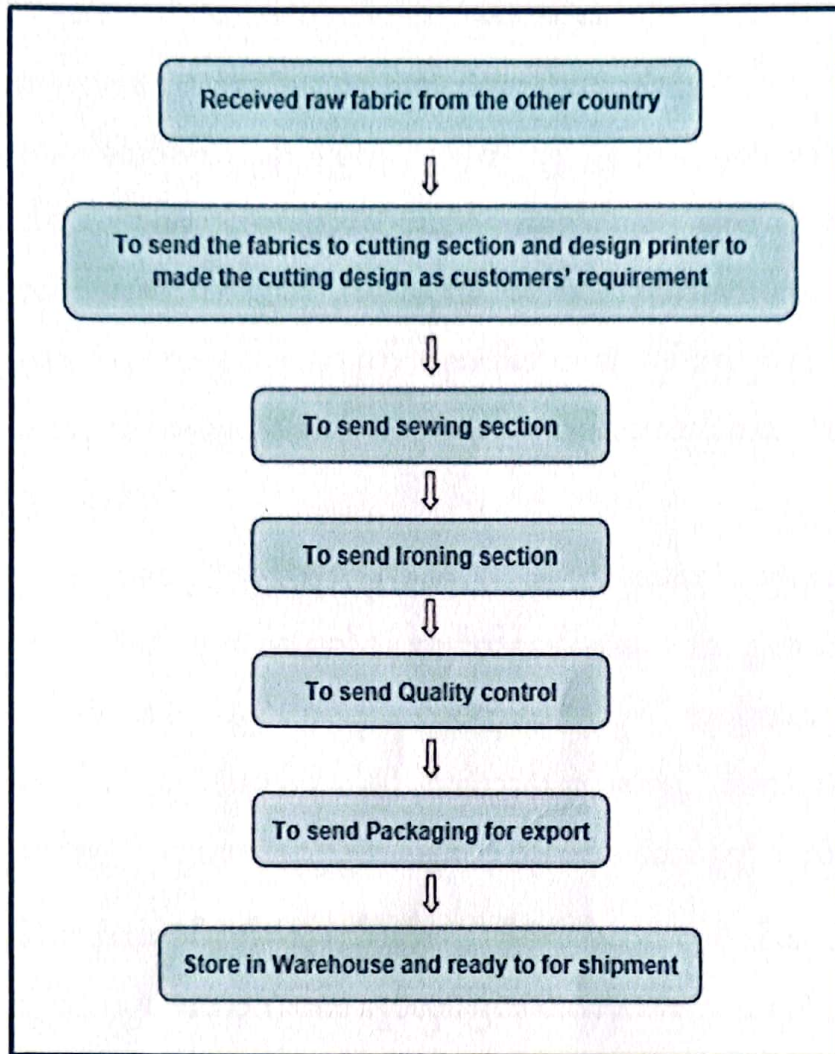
Received raw fabric from the other country

⇩

To send the fabrics to cutting section and design printer to made the cutting design as customers' requirement

⇩

To send sewing section

⇩

To send Ironing section

⇩

To send Quality control

⇩

To send Packaging for export

⇩

Store in Warehouse and ready to for shipment